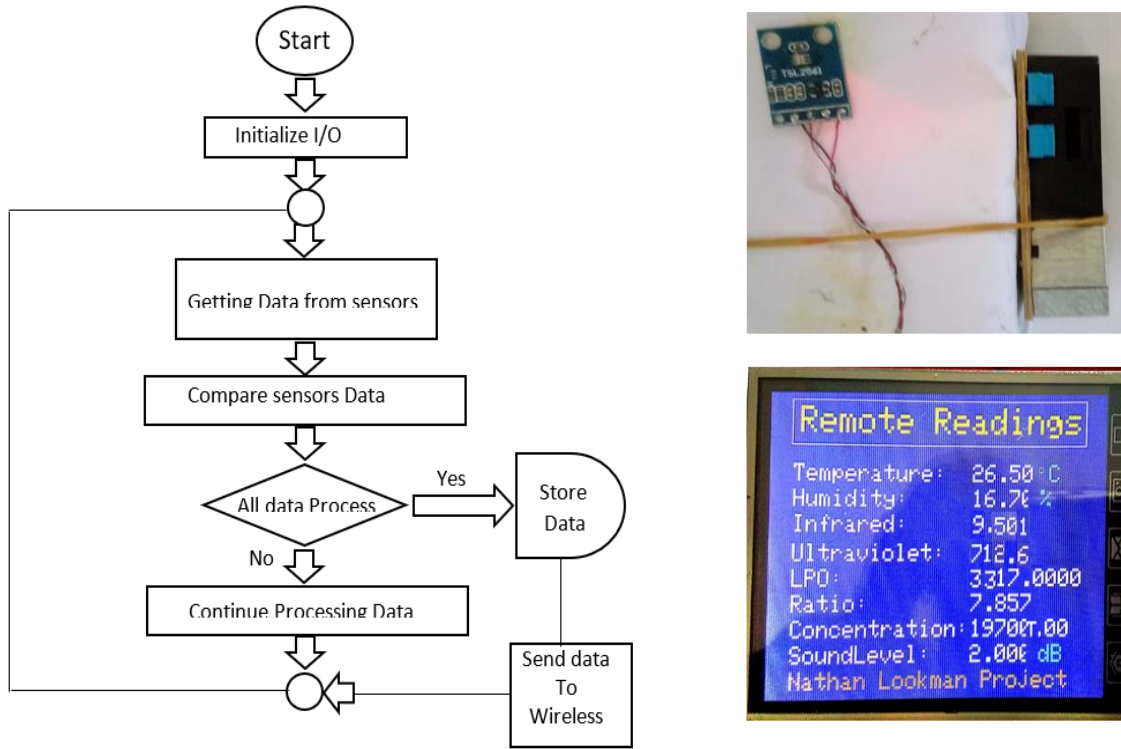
Start

Initialize I/O

Getting Data from sensors

Compare sensors Data

All data Process

Yes

Store Data

No

Continue Processing Data

Send data To Wireless

TSL2561

Remote Readings

Temperature: 26.50 °C
Humidity: 16.70 %
Infrared: 9.501
Ultraviolet: 712.6
LPO: 3317.0000
Ratio: 7.857
Concentration: 19700.00
SoundLevel: 2.006 dB
Nathan Lookman Project